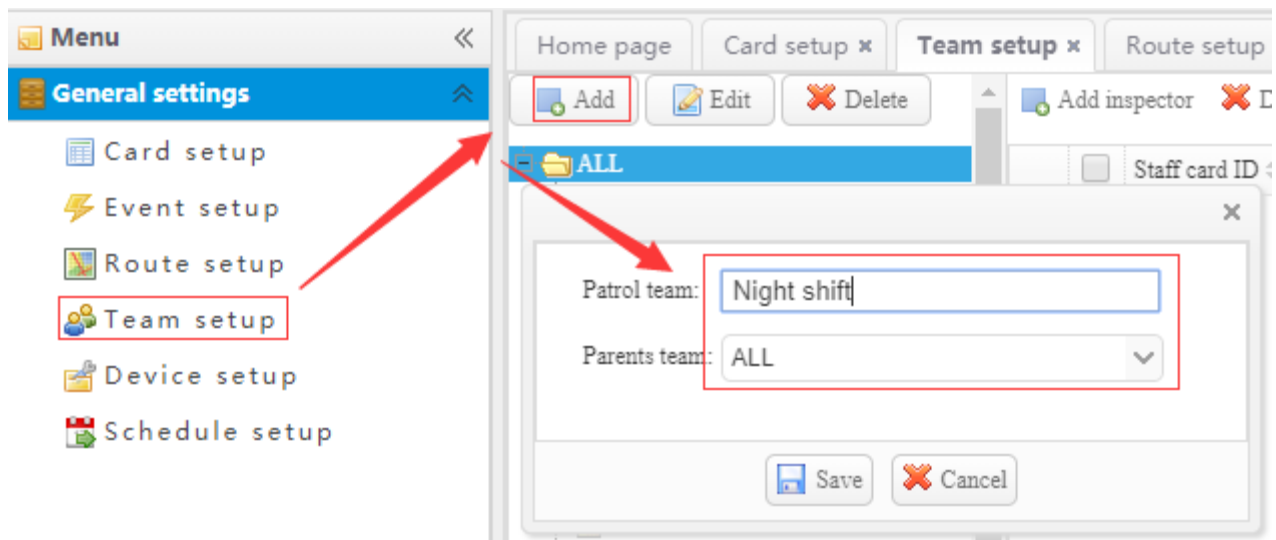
Menu
General settings
Card setup
Event setup
Route setup
Team setup
Device setup
Schedule setup

Home page
Card setup ×
Team setup ×
Route setup

Add
Edit
Delete
ALL

Add inspector
D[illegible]
Staff card ID

×
Patrol team: Night shift
Parents team: ALL
Save
Cancel